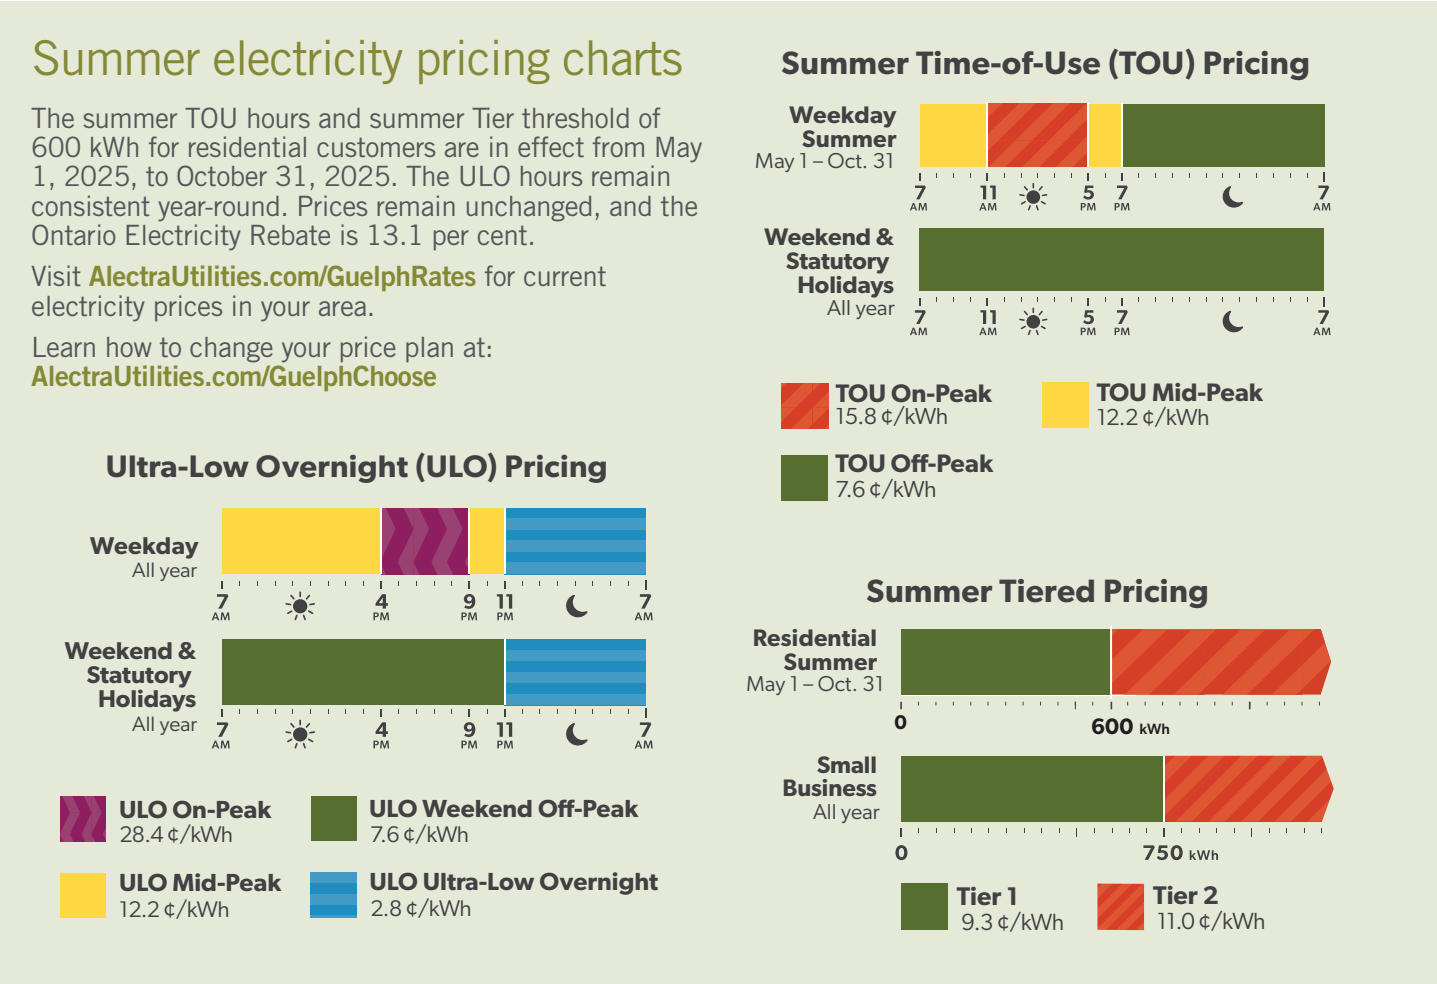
Summer electricity pricing charts

The summer TOU hours and summer Tier threshold of 600 kWh for residential customers are in effect from May 1, 2025, to October 31, 2025. The ULO hours remain consistent year-round. Prices remain unchanged, and the Ontario Electricity Rebate is 13.1 per cent.

Visit AlectraUtilities.com/GuelphRates for current electricity prices in your area.

Learn how to change your price plan at: AlectraUtilities.com/GuelphChoose

Ultra-Low Overnight (ULO) Pricing

Weekday
All year

7 AM 4 PM 9 PM 11 PM 7 AM

Weekend & Statutory Holidays
All year

7 AM 4 PM 9 PM 11 PM 7 AM

ULO On-Peak
28.4 ¢/kWh

ULO Weekend Off-Peak
7.6 ¢/kWh

ULO Mid-Peak
12.2 ¢/kWh

ULO Ultra-Low Overnight
2.8 ¢/kWh

Summer Time-of-Use (TOU) Pricing

Weekday Summer
May 1 – Oct. 31

7 AM 11 AM 5 PM 7 PM 7 AM

Weekend & Statutory Holidays
All year

7 AM 11 AM 5 PM 7 PM 7 AM

TOU On-Peak
15.8 ¢/kWh

TOU Mid-Peak
12.2 ¢/kWh

TOU Off-Peak
7.6 ¢/kWh

Summer Tiered Pricing

Residential Summer
May 1 – Oct. 31

0 600 kWh

Small Business
All year

0 750 kWh

Tier 1
9.3 ¢/kWh

Tier 2
11.0 ¢/kWh